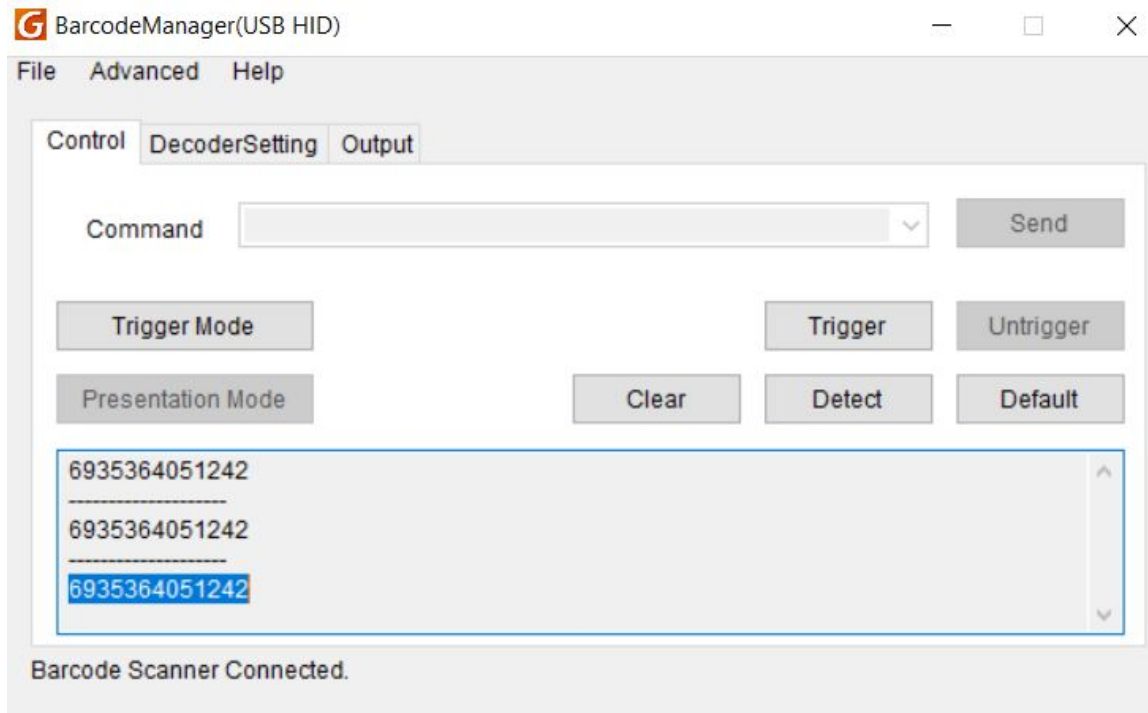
G BarcodeManager(USB HID)

File Advanced Help

Control DecoderSetting Output

Command

Send

Trigger Mode

Trigger

Untrigger

Presentation Mode

Clear

Detect

Default

6935364051242
--------------------
6935364051242
--------------------
6935364051242

Barcode Scanner Connected.